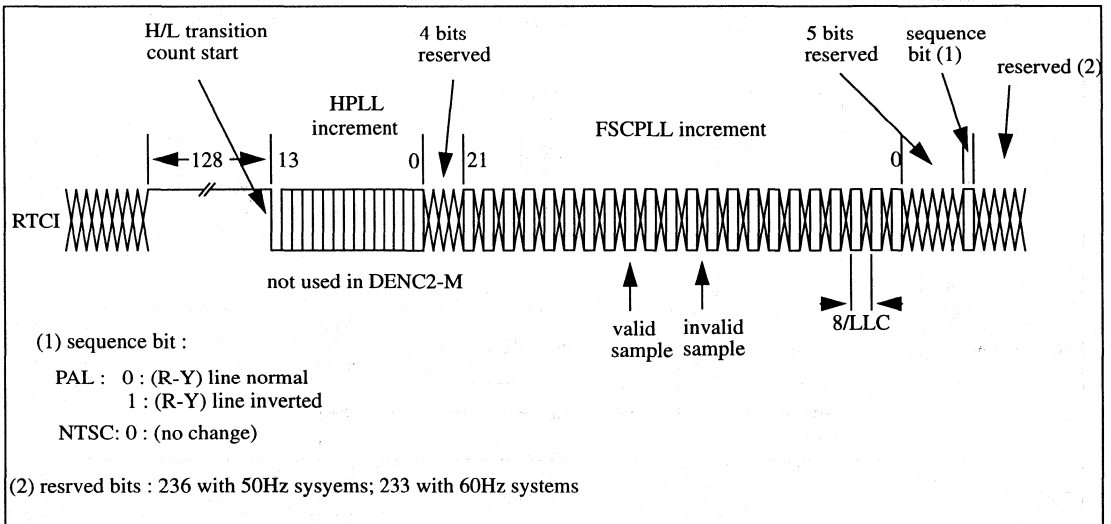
H/L transition count start

4 bits reserved

5 bits reserved

sequence bit (1)

reserved (2)

HPLL increment

FSCPLL increment

128

13

0

21

0

RTCI

not used in DENC2-M

valid sample

invalid sample

8/LLC

(1) sequence bit :

PAL : 0 : (R-Y) line normal
1 : (R-Y) line inverted

NTSC: 0 : (no change)

(2) resrved bits : 236 with 50Hz sysyems; 233 with 60Hz systems